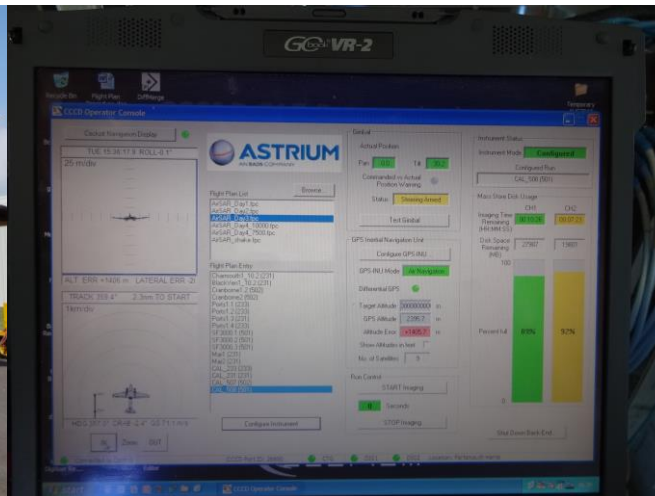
GoBook VR-2

Recycle Bin
Flight Plan
DiffMerge
Temporary

CCCD Operator Console

Cockpit Navigation Display
TUE 15:36:17.9 ROLL-0.1°
25 m/div
ALT. ERR +1406 m LATERAL ERR -2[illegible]
TRACK 353.4° 2.3nm TO START
1km/div
HDG 357.3° DRAB -2.4° GS 71.1 m/s
In
Zoom
Out

ASTRIUM
AN EADS COMPANY

Flight Plan List
Browse
AirSAR_Day1.fpc
AirSAR_Day2.fpc
AirSAR_Day3.fpc
AirSAR_Day4_15000.fpc
AirSAR_Day4_7500.fpc
AirSAR_shake.fpc

Flight Plan Entry
Chamonix01_10.2 (231)
Blackmoor1_10.2 (231)
Cranborne1.2 (560)
Cranborne2 (560)
Portsl 1 (233)
Portsl 2 (233)
Portsl 3 (233)
Portsl 4 (233)
SF3000 1 (501)
SF3000 2 (501)
SF3000 3 (501)
Mast1 (231)
Mast2 (231)
CAL_230 (233)
CAL_500 (501)
CAL_501 (503)
CAL_500 (501)

Configure Instrument

Gimbal
Actual Position
Pan 0.0 Tilt 10.2
Commanded vs Actual Position Warning
Status Slewing Armed
Test Gimbal

GPS Inertial Navigation Unit
Configure GPS INU
GPS-INU Mode Air Navigation
Differential GPS
Target Altitude 000000000 m
GPS Altitude 2396.7 m
Altitude Error +1406.7 m
Show Altitudes in feet
No. of Satellites 9

Run Control
START Imaging
0 Seconds
STOP Imaging

Instrument Status
Instrument Mode Configured
Configured Run
CAL_500 (501)

Mass Store Disk Usage
CH1 CH2
Imaging Time Remaining (hh:mm:ss) 00:10:26 00:07:23
Disk Space Remaining (MB) 27987 19801
100
Percent full 69% 92%
0

Shut Down Back End

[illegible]
CCCD Operator Console